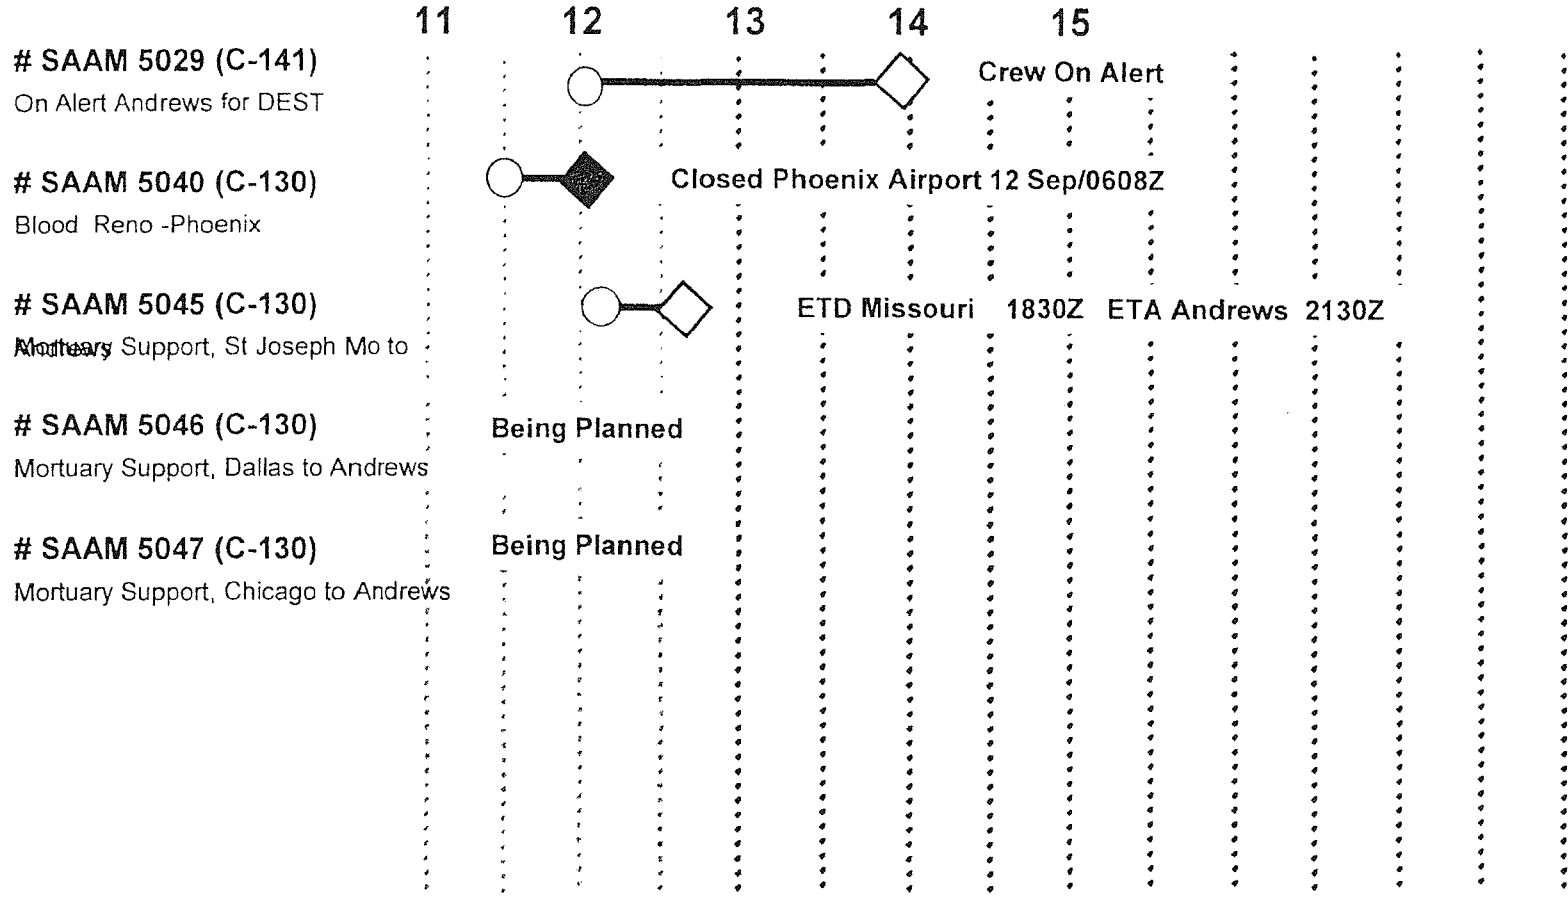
11 12 13 14 15

# SAAM 5029 (C-141)
On Alert Andrews for DEST

Crew On Alert

# SAAM 5040 (C-130)
Blood Reno -Phoenix

Closed Phoenix Airport 12 Sep/0608Z

# SAAM 5045 (C-130)
Mortuary Support, St Joseph Mo to Andrews

ETD Missouri 1830Z ETA Andrews 2130Z

# SAAM 5046 (C-130)
Mortuary Support, Dallas to Andrews

Being Planned

# SAAM 5047 (C-130)
Mortuary Support, Chicago to Andrews

Being Planned